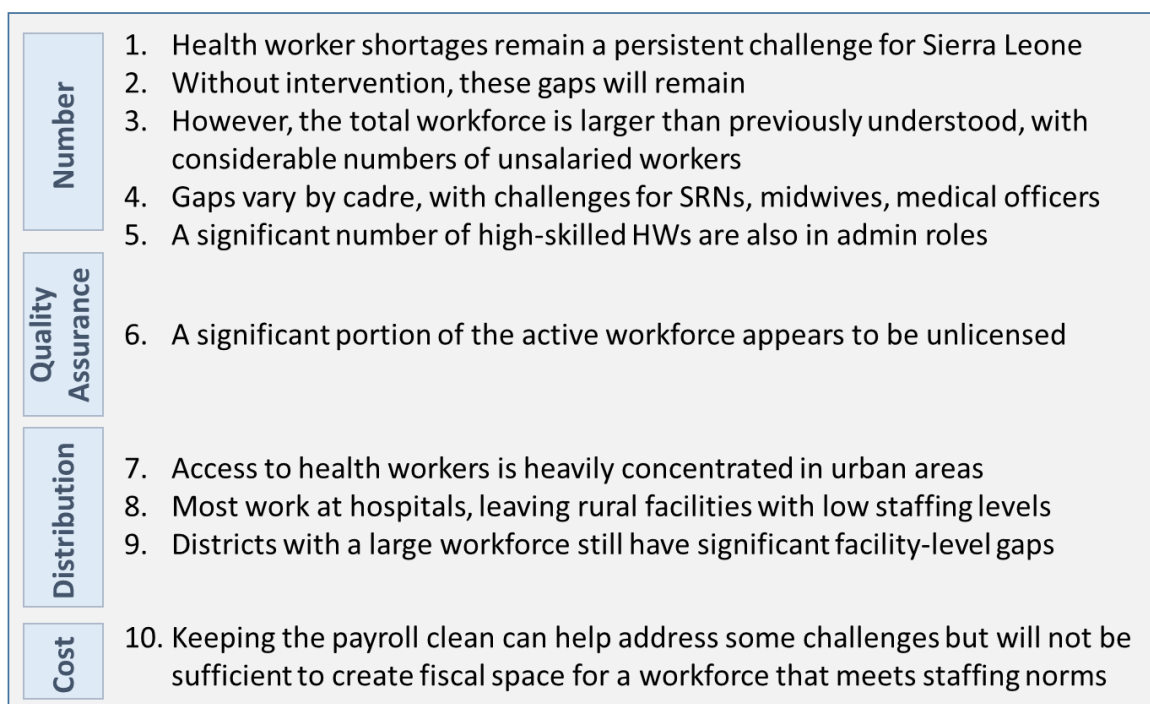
Number

1. Health worker shortages remain a persistent challenge for Sierra Leone
2. Without intervention, these gaps will remain
3. However, the total workforce is larger than previously understood, with considerable numbers of unsalaried workers
4. Gaps vary by cadre, with challenges for SRNs, midwives, medical officers
5. A significant number of high-skilled HWs are also in admin roles

Quality Assurance

6. A significant portion of the active workforce appears to be unlicensed

Distribution

7. Access to health workers is heavily concentrated in urban areas
8. Most work at hospitals, leaving rural facilities with low staffing levels
9. Districts with a large workforce still have significant facility-level gaps

Cost

10. Keeping the payroll clean can help address some challenges but will not be sufficient to create fiscal space for a workforce that meets staffing norms